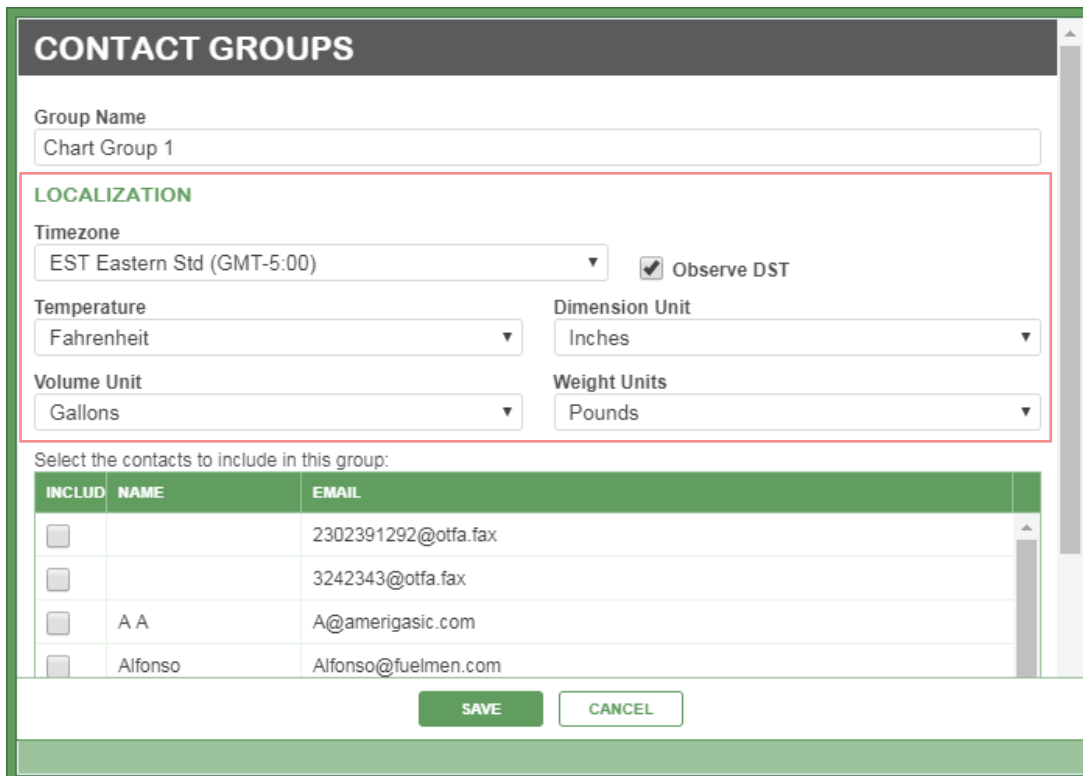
CONTACT GROUPS

Group Name
Chart Group 1

LOCALIZATION

Timezone
EST Eastern Std (GMT-5:00)

Observe DST

Temperature
Fahrenheit

Dimension Unit
Inches

Volume Unit
Gallons

Weight Units
Pounds

Select the contacts to include in this group:

| INCLUD | NAME | EMAIL |
|---|---|---|
| | | 2302391292@otfa.fax |
| | | 3242343@otfa.fax |
| | A A | A@amerigasic.com |
| | Alfonso | Alfonso@fuelmen.com |

SAVE CANCEL